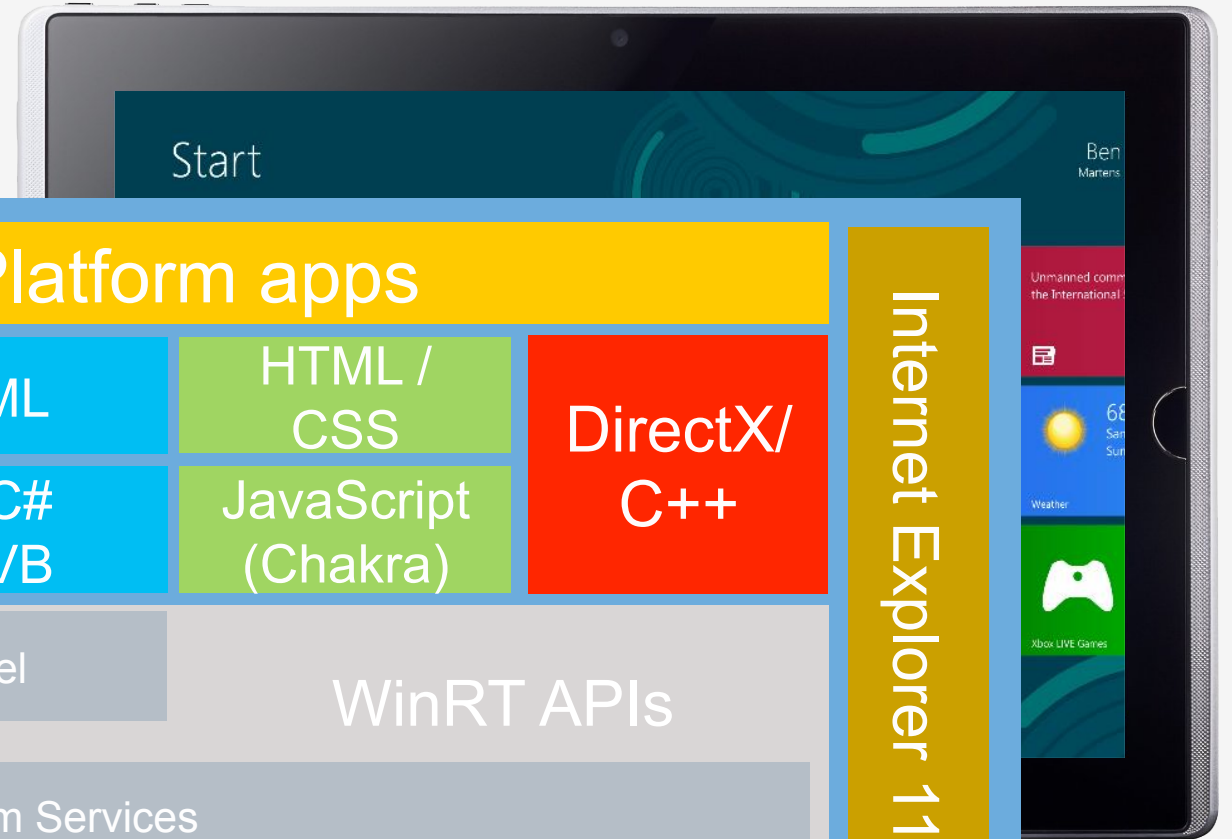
Start

Ben
Martens

Platform apps

ML

HTML / CSS

DirectX/ C++

C# /B

JavaScript (Chakra)

el

WinRT APIs

m Services

Internet Explorer 11

Unmanned comm the International

68 San Sun

Weather

Xbox LIVE Games